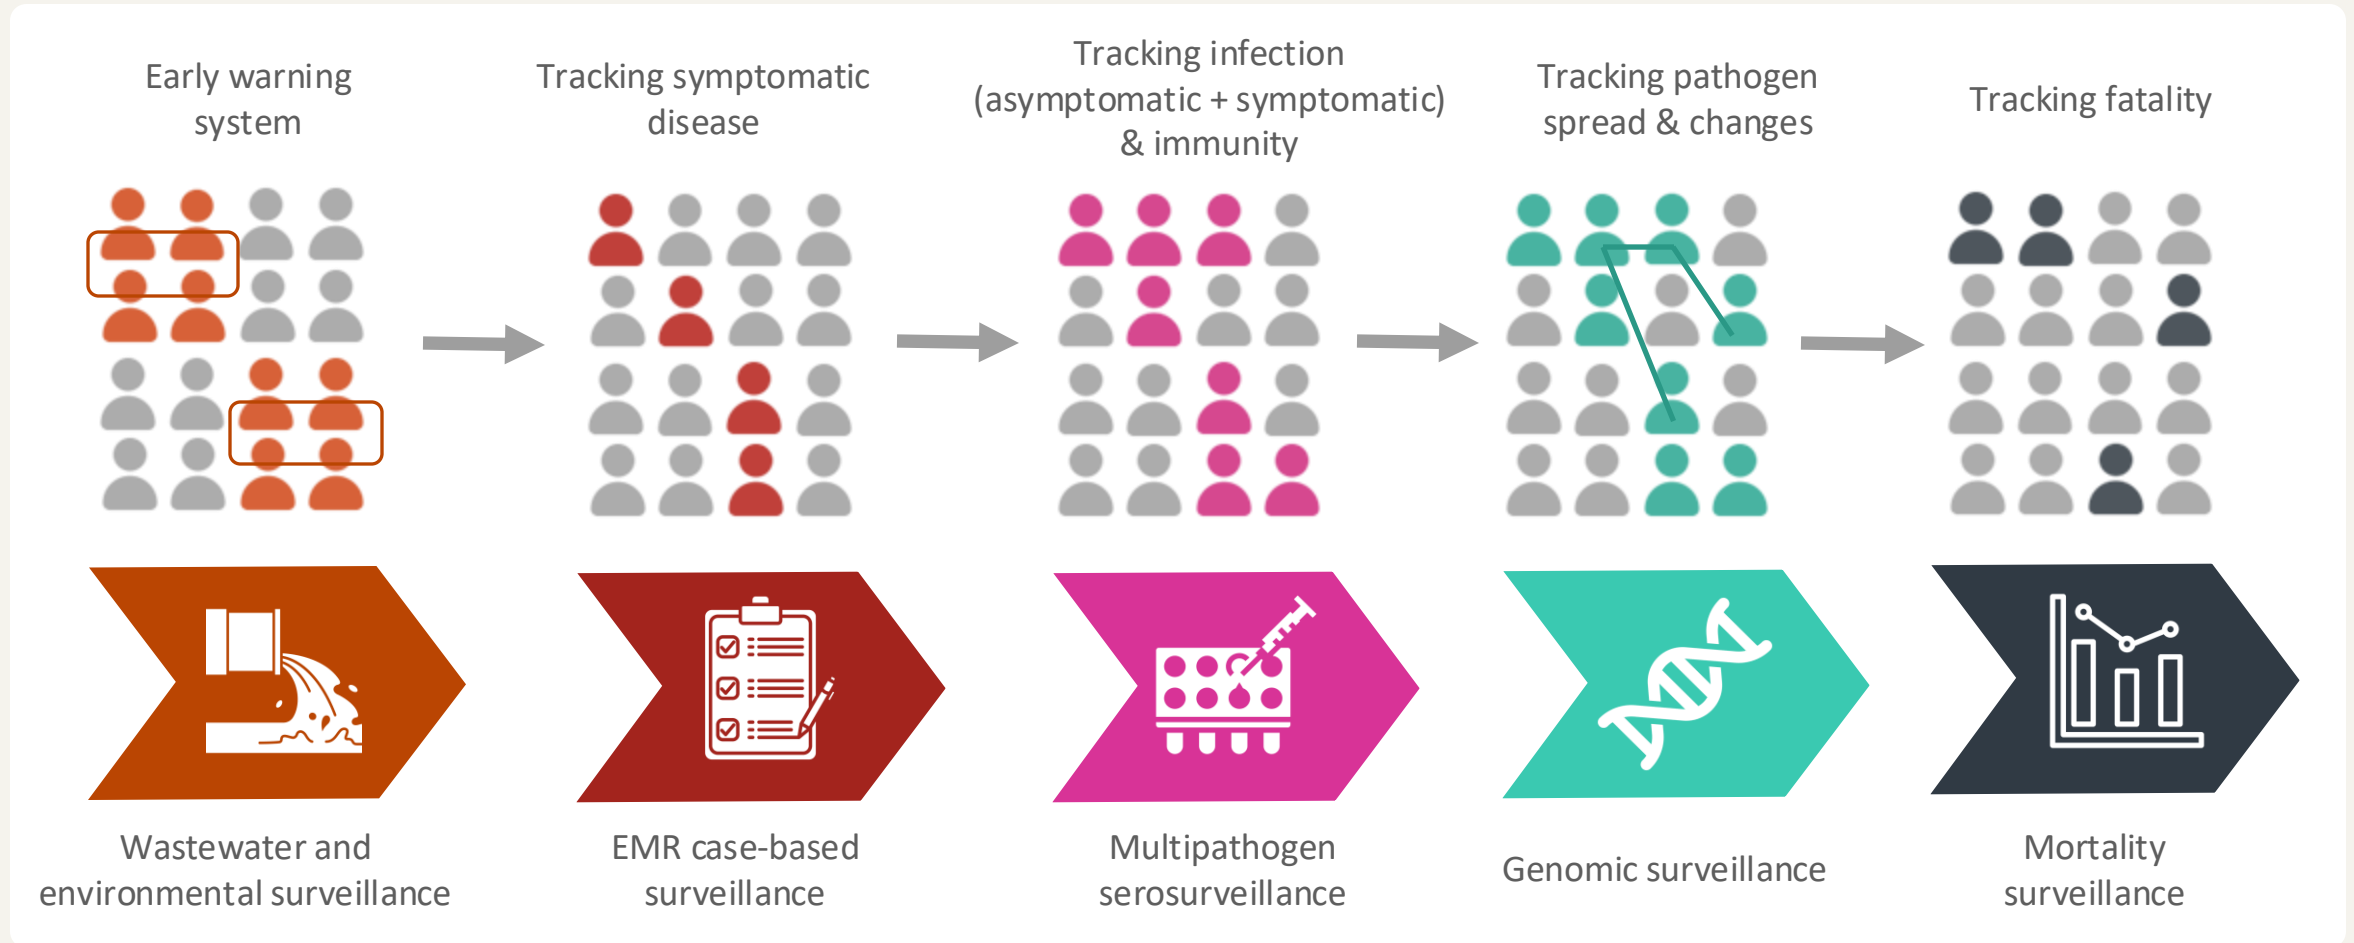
Early warning system

Tracking symptomatic disease

Tracking infection (asymptomatic + symptomatic) & immunity

Tracking pathogen spread & changes

Tracking fatality

Wastewater and environmental surveillance

EMR case-based surveillance

Multipathogen serosurveillance

Genomic surveillance

Mortality surveillance